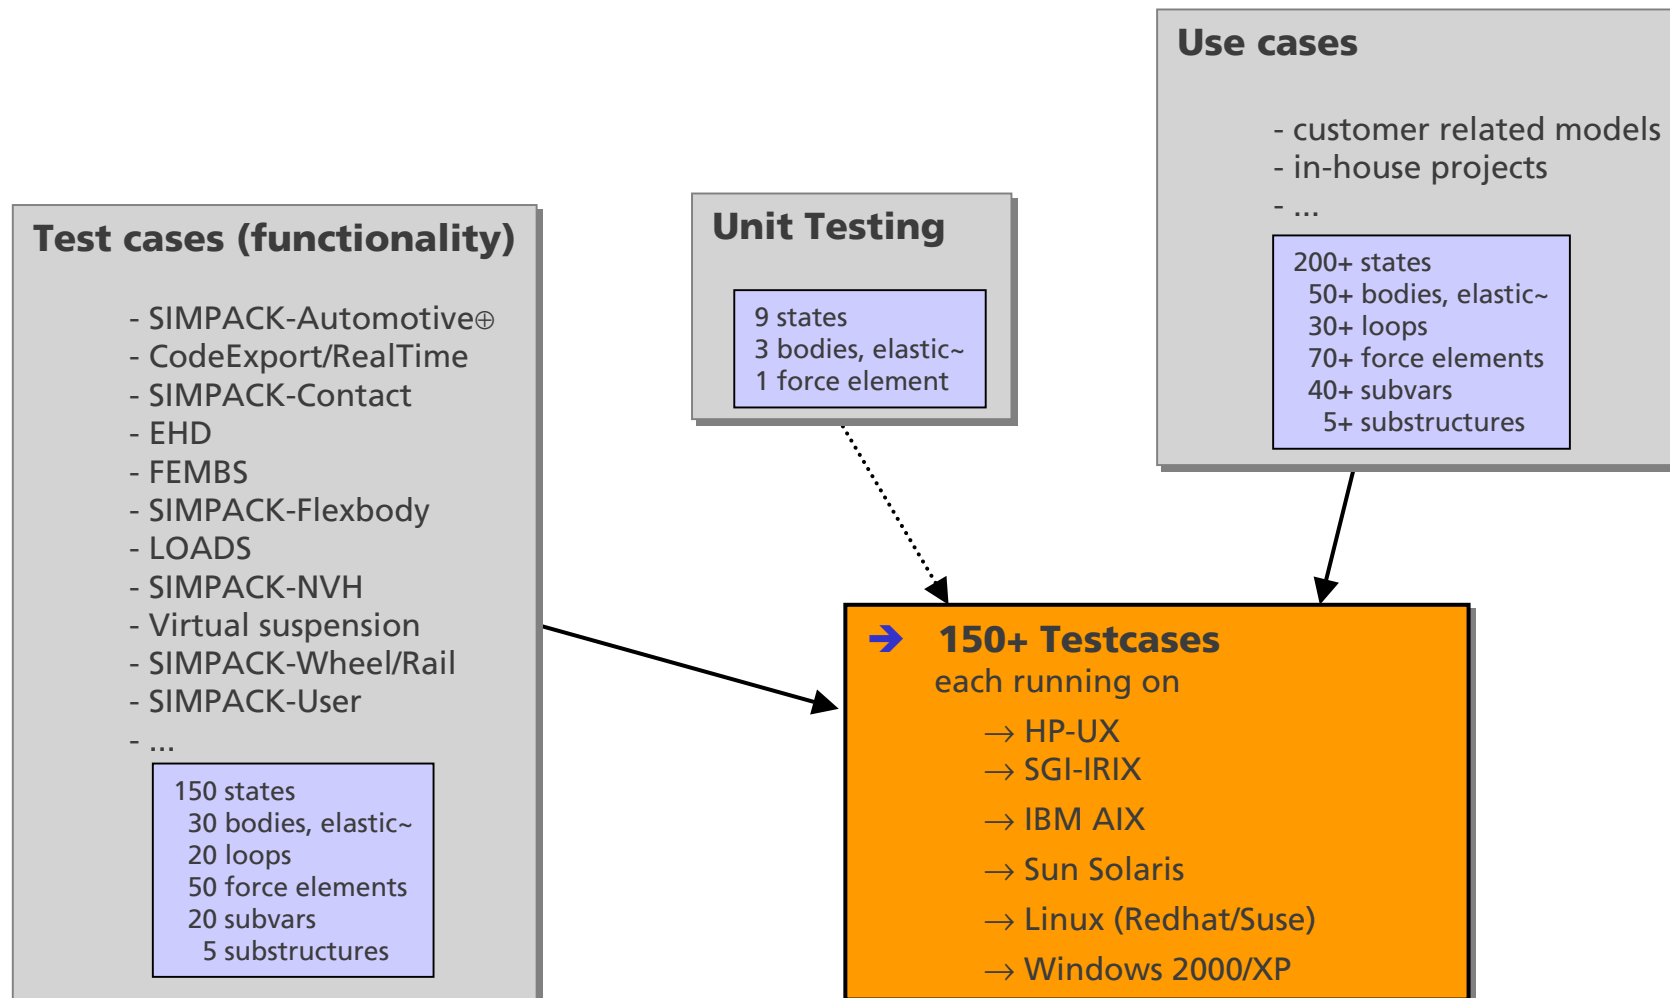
Use cases

- customer related models
- in-house projects
- ...

200+ states
50+ bodies, elastic~
30+ loops
70+ force elements
40+ subvars
5+ substructures

Unit Testing

9 states
3 bodies, elastic~
1 force element

Test cases (functionality)

- SIMPACK-Automotive⊕
- CodeExport/RealTime
- SIMPACK-Contact
- EHD
- FEMBS
- SIMPACK-Flexbody
- LOADS
- SIMPACK-NVH
- Virtual suspension
- SIMPACK-Wheel/Rail
- SIMPACK-User
- ...

150 states
30 bodies, elastic~
20 loops
50 force elements
20 subvars
5 substructures

➔ 150+ Testcases
each running on
→ HP-UX
→ SGI-IRIX
→ IBM AIX
→ Sun Solaris
→ Linux (Redhat/Suse)
→ Windows 2000/XP